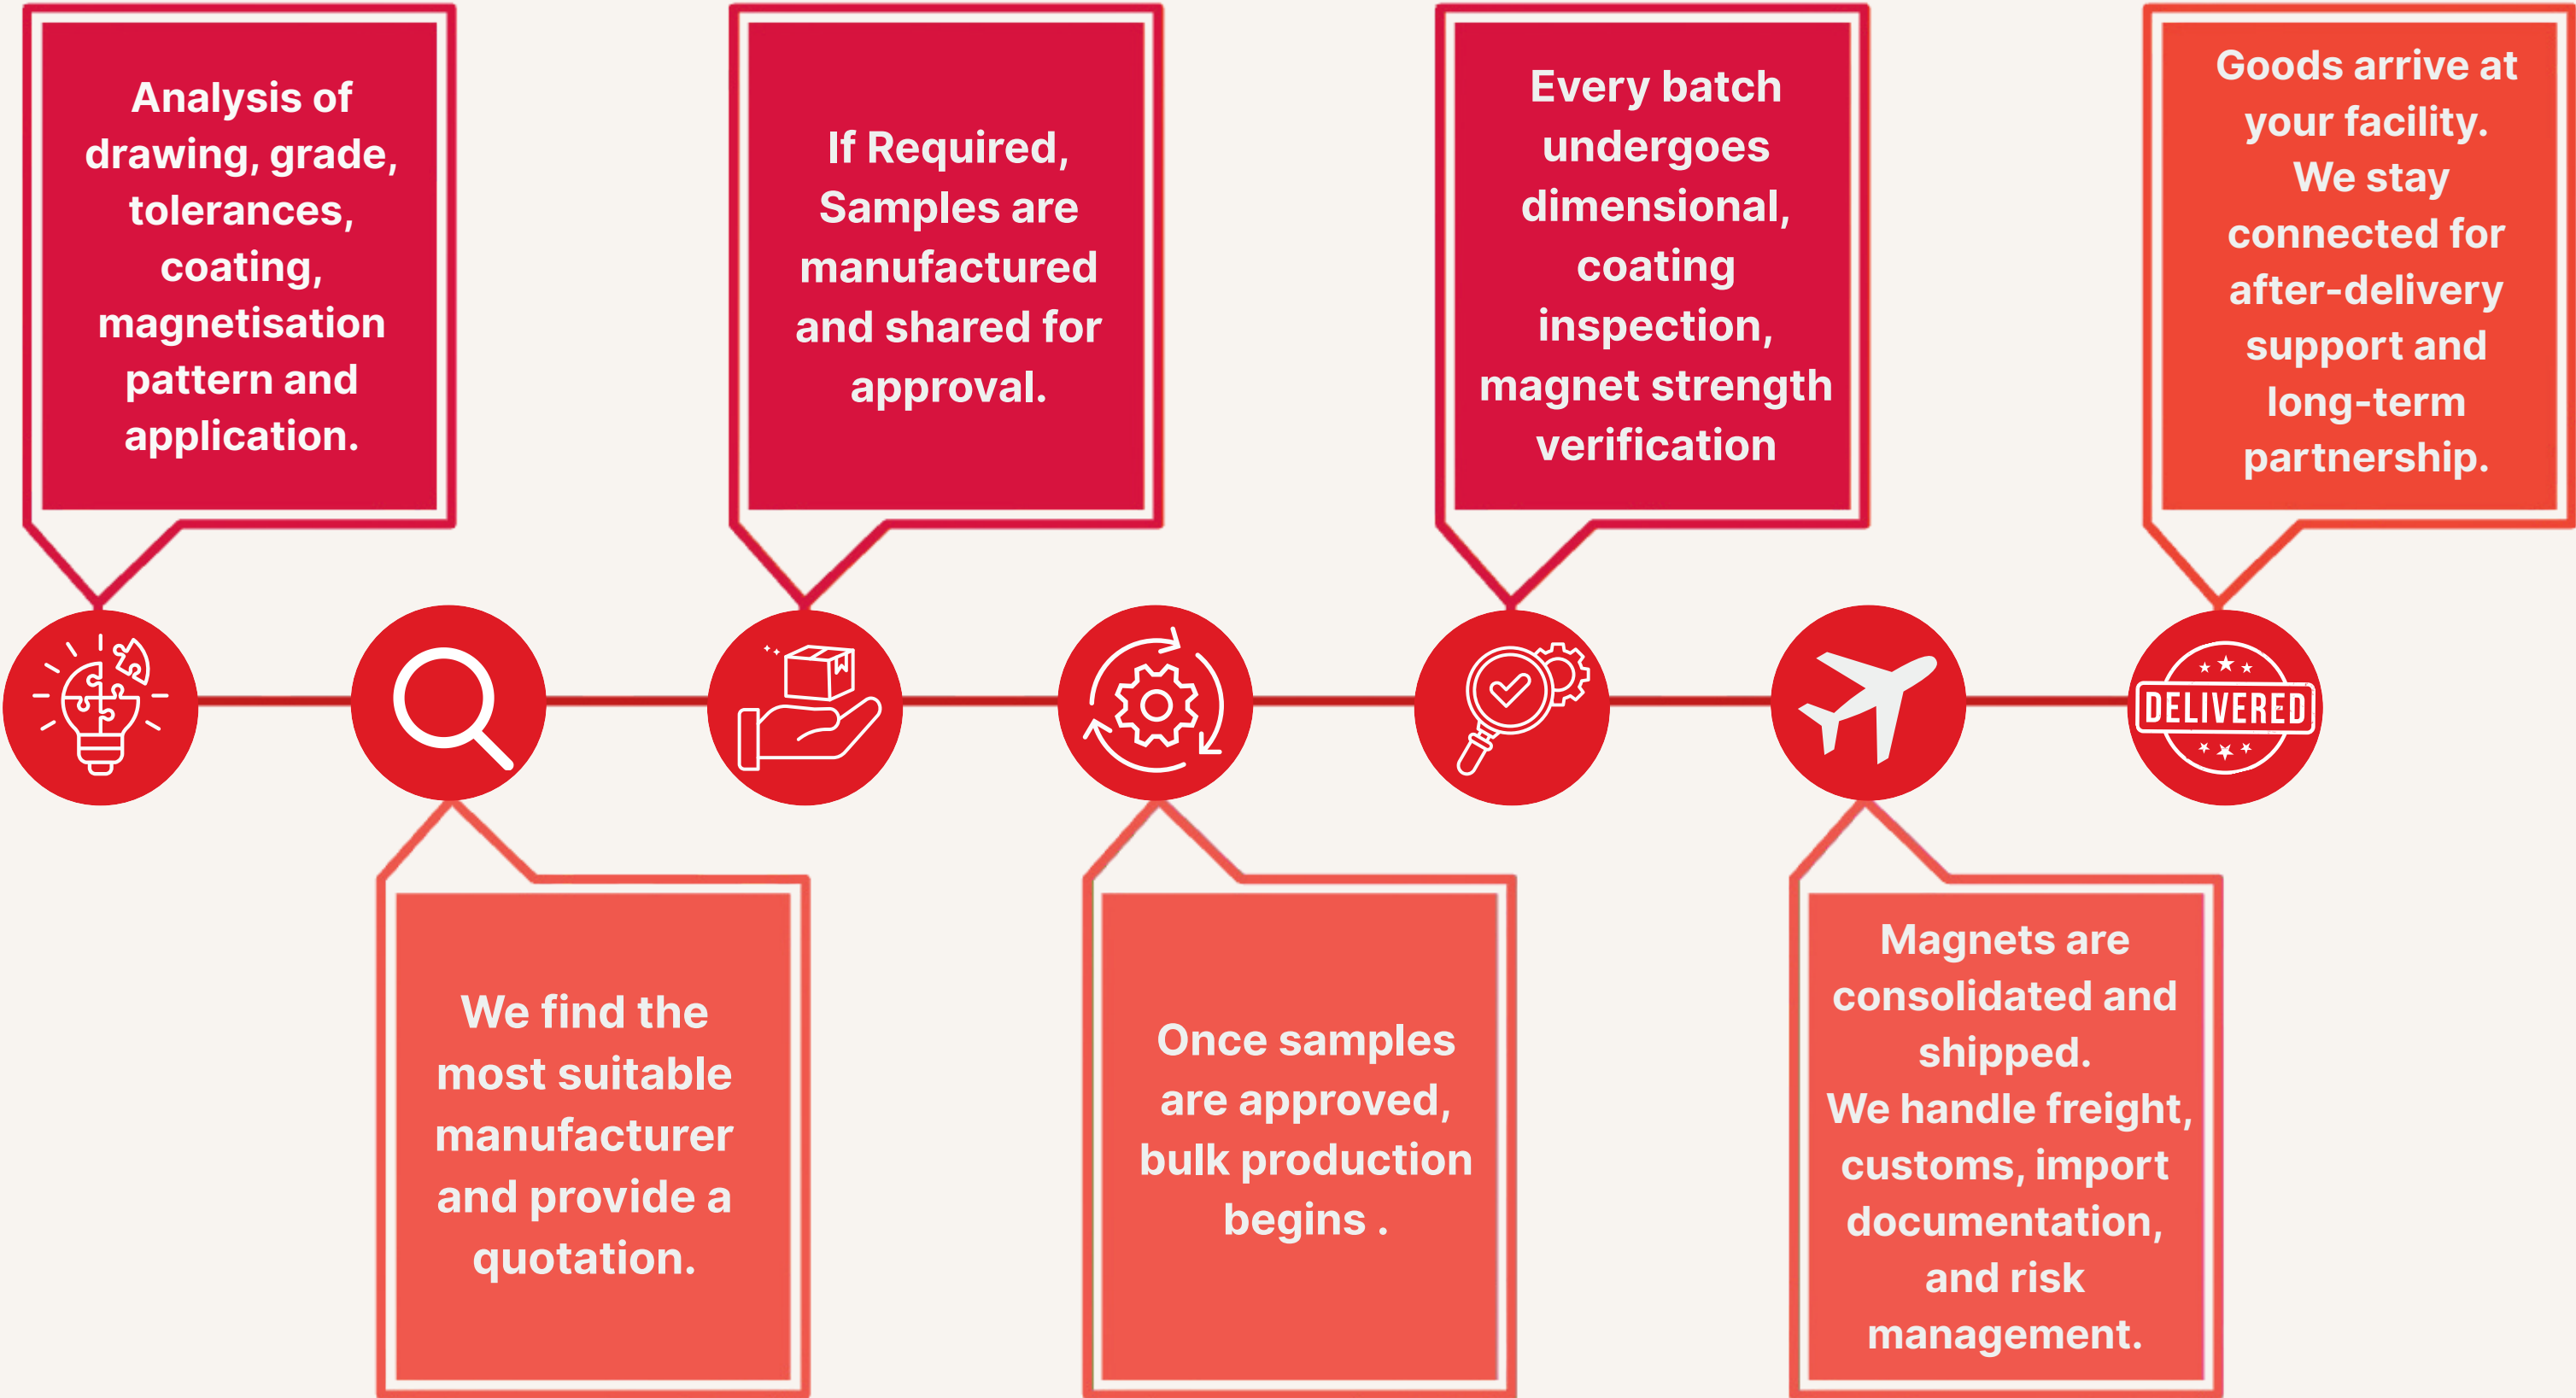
Analysis of drawing, grade, tolerances, coating, magnetisation pattern and application.

We find the most suitable manufacturer and provide a quotation.

If Required, Samples are manufactured and shared for approval.

Once samples are approved, bulk production begins .

Every batch undergoes dimensional, coating inspection, magnet strength verification

Magnets are consolidated and shipped.
We handle freight, customs, import documentation, and risk management.

Goods arrive at your facility.
We stay connected for after-delivery support and long-term partnership.

DELIVERED